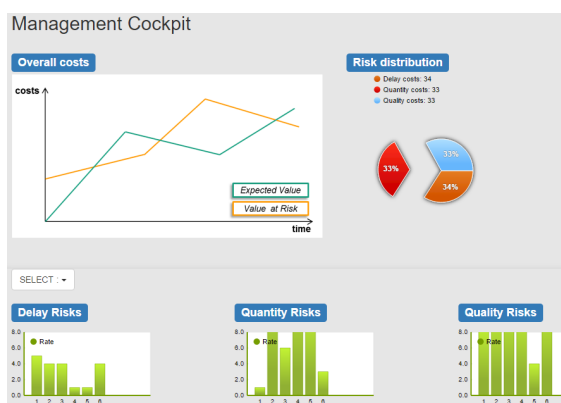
Management Cockpit

Overall costs

costs

Expected Value

Value at Risk

time

Risk distribution

Delay costs: 34
Quantity costs: 33
Quality costs: 33

33%
33%
34%

SELECT :

Delay Risks

8.0
6.0
4.0
2.0
0.0

Rate

1 2 3 4 5 6

Quantity Risks

8.0
6.0
4.0
2.0
0.0

Rate

1 2 3 4 5 6

Quality Risks

8.0
6.0
4.0
2.0
0.0

Rate

1 2 3 4 5 6